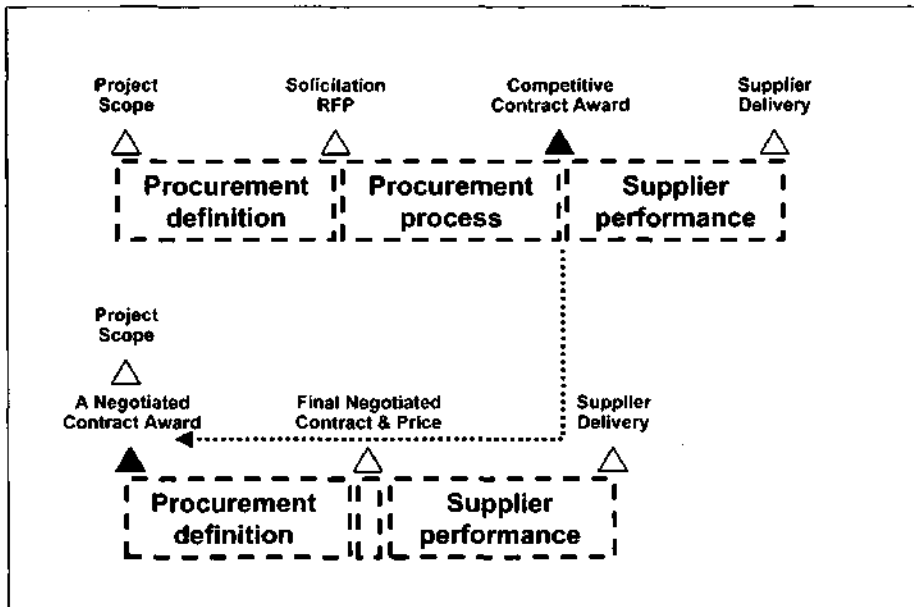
Project Scope

Solicitation RFP

Competitive Contract Award

Supplier Delivery

Procurement definition

Procurement process

Supplier performance

Project Scope

A Negotiated Contract Award

Final Negotiated Contract & Price

Supplier Delivery

Procurement definition

Supplier performance